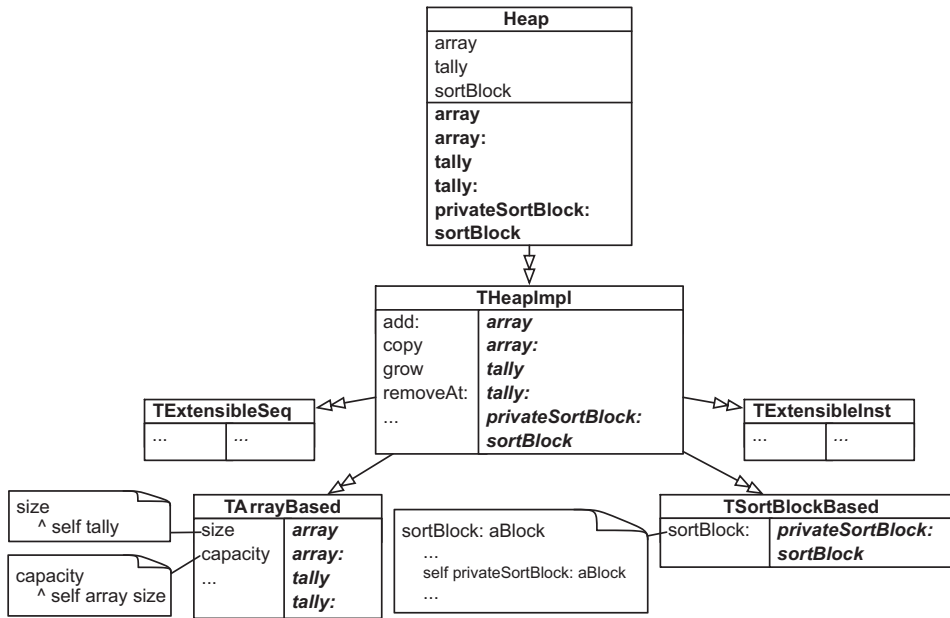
**Heap**

array
tally
sortBlock

**array**
**array:**
**tally**
**tally:**
**privateSortBlock:**
**sortBlock**

**THeapImpl**

| add: | ***array*** |
|---|---|
| copy | ***array:*** |
| grow | ***tally*** |
| removeAt: | ***tally:*** |
| ... | ***privateSortBlock:*** |
| | ***sortBlock*** |

**TExtensibleSeq**

| ... | ... |
|---|---|

**TExtensibleInst**

| ... | ... |
|---|---|

size
^ self tally

capacity
^ self array size

**TArrayBased**

| size | ***array*** |
|---|---|
| capacity | ***array:*** |
| ... | ***tally*** |
| | ***tally:*** |

sortBlock: aBlock
...
self privateSortBlock: aBlock
...

**TSortBlockBased**

| sortBlock: | ***privateSortBlock:*** |
|---|---|
| | ***sortBlock*** |